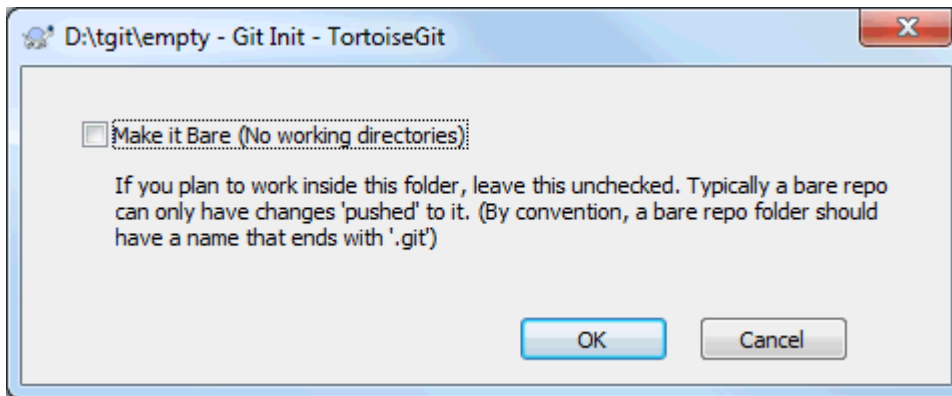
D:\tgit\empty - Git Init - TortoiseGit

Make it Bare (No working directories)

If you plan to work inside this folder, leave this unchecked. Typically a bare repo can only have changes 'pushed' to it. (By convention, a bare repo folder should have a name that ends with '.git')

OK

Cancel